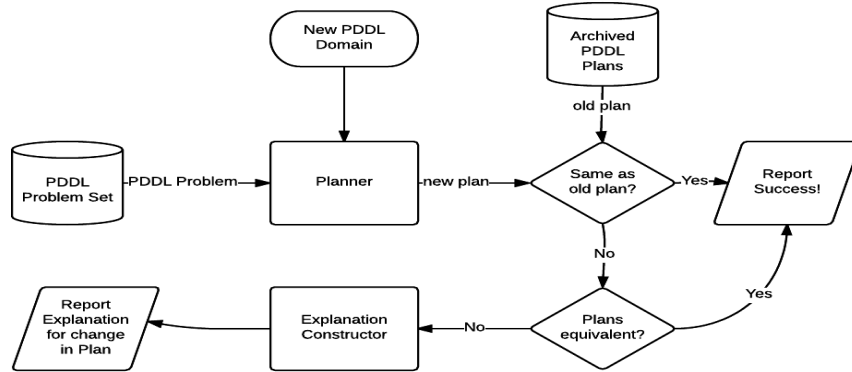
New PDDL Domain

Archived PDDL Plans

old plan

PDDL Problem Set

PDDL Problem

Planner

new plan

Same as old plan?

Yes

Report Success!

No

Yes

Report Explanation for change in Plan

Explanation Constructor

No

Plans equivalent?